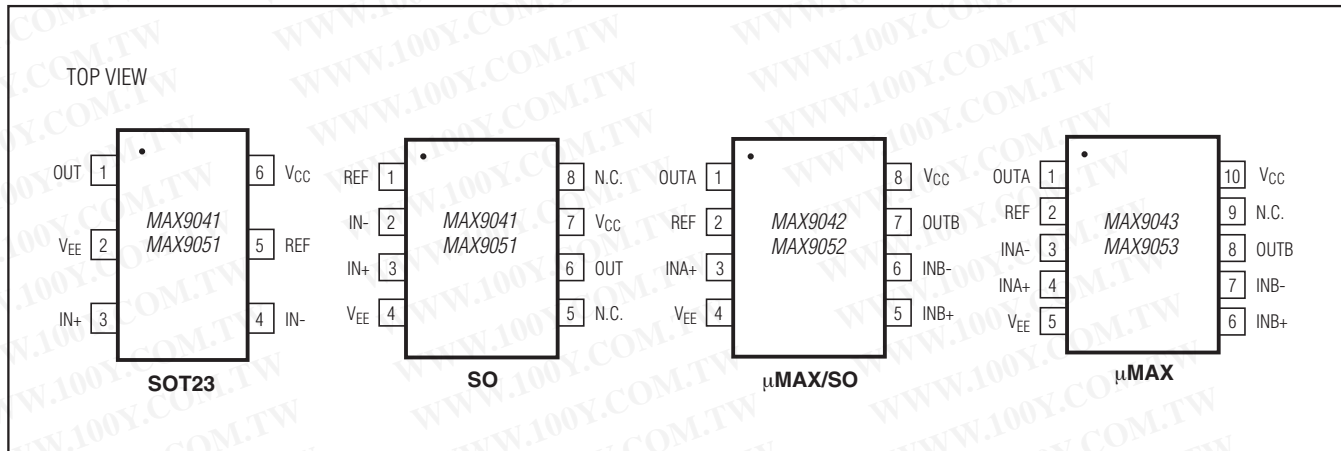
TOP VIEW

OUT 1
V$_{EE}$ 2
IN+ 3
MAX9041
MAX9051
6 V$_{CC}$
5 REF
4 IN-
SOT23

REF 1
IN- 2
IN+ 3
V$_{EE}$ 4
MAX9041
MAX9051
8 N.C.
7 V$_{CC}$
6 OUT
5 N.C.
SO

OUTA 1
REF 2
INA+ 3
V$_{EE}$ 4
MAX9042
MAX9052
8 V$_{CC}$
7 OUTB
6 INB-
5 INB+
μMAX/SO

OUTA 1
REF 2
INA- 3
INA+ 4
V$_{EE}$ 5
MAX9043
MAX9053
10 V$_{CC}$
9 N.C.
8 OUTB
7 INB-
6 INB+
μMAX

WWW.100Y.COM.TW